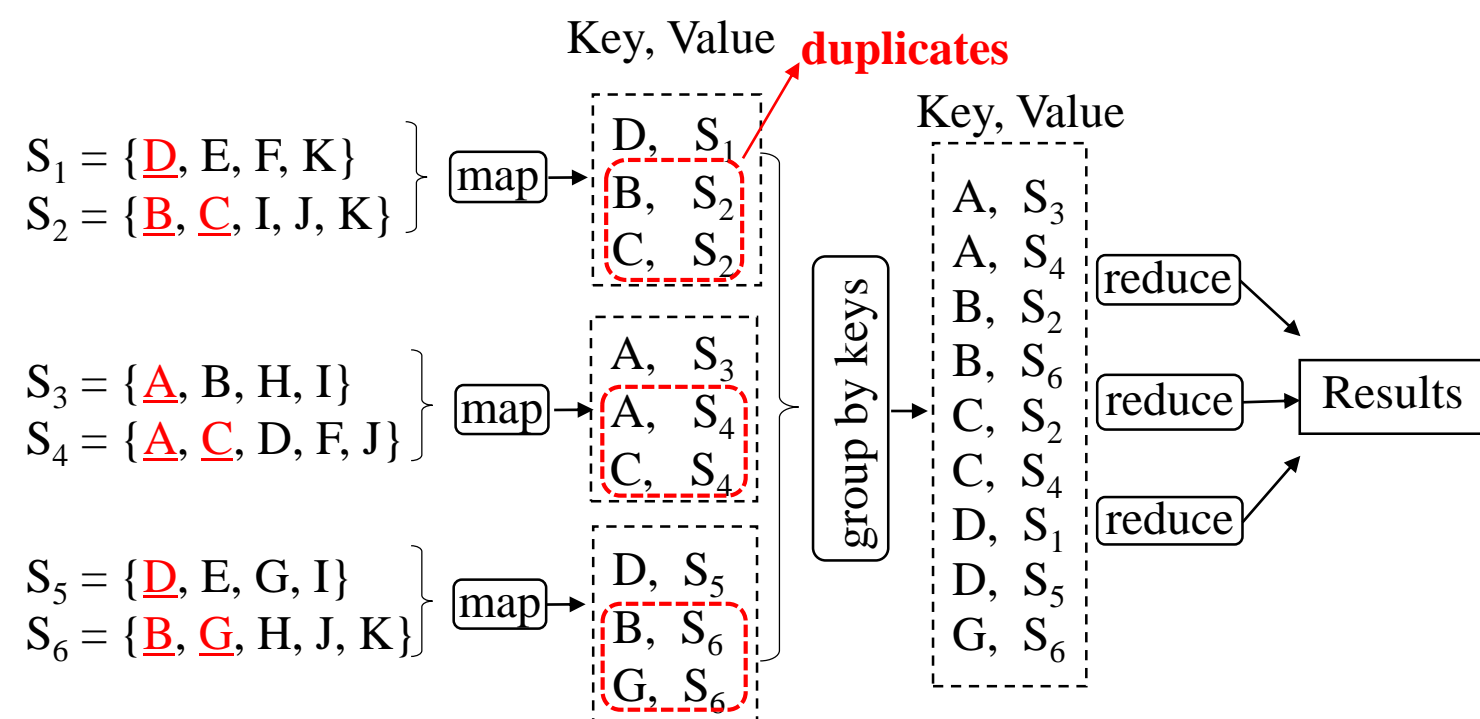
Key, Value
duplicates

$S_1 = \{D, E, F, K\}$
$S_2 = \{B, C, I, J, K\}$

map

D, $S_1$
B, $S_2$
C, $S_2$

$S_3 = \{A, B, H, I\}$
$S_4 = \{A, C, D, F, J\}$

map

A, $S_3$
A, $S_4$
C, $S_4$

$S_5 = \{D, E, G, I\}$
$S_6 = \{B, G, H, J, K\}$

map

D, $S_5$
B, $S_6$
G, $S_6$

group by keys

Key, Value

A, $S_3$
A, $S_4$
B, $S_2$
B, $S_6$
C, $S_2$
C, $S_4$
D, $S_1$
D, $S_5$
G, $S_6$

reduce
reduce
reduce

Results